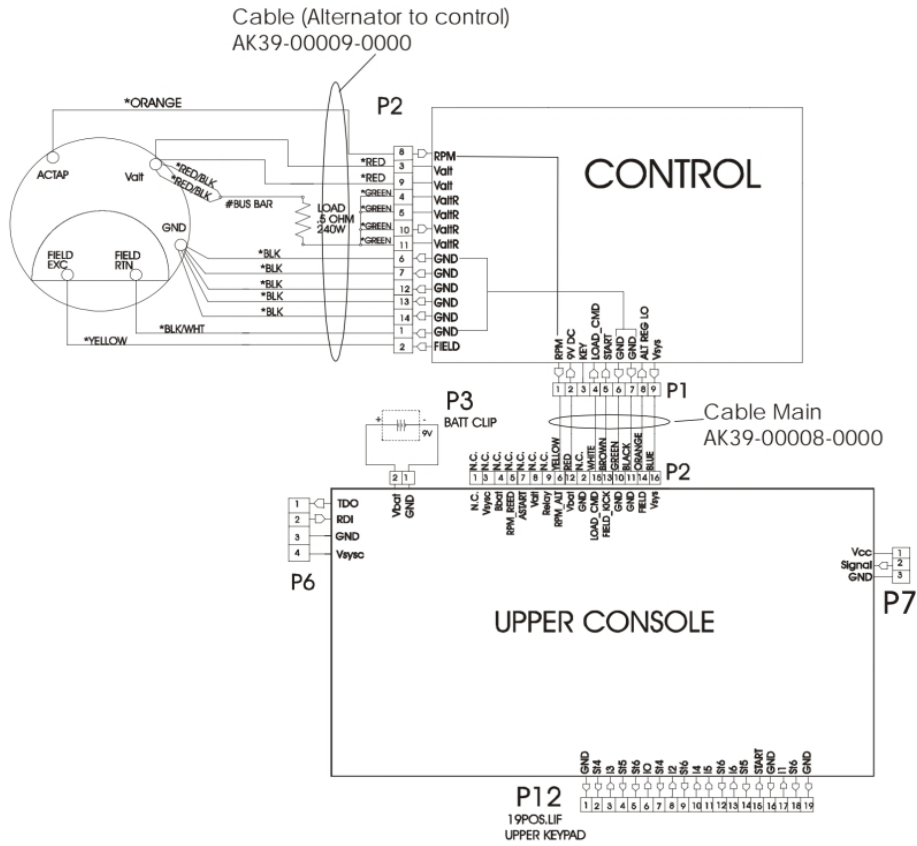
Cable (Alternator to control)
AK39-00009-0000

*ORANGE

P2

CONTROL

ACTAP

Valt

*RED/BLK
*RED/BLK

#BUS BAR

LOAD
.5 OHM
240W

GND

FIELD EXC

FIELD RTN

*RED
*RED
*GREEN
*GREEN
*GREEN
*GREEN
*BLK
*BLK
*BLK
*BLK
*BLK
*BLK/WHT
*YELLOW

8 RPM
3 Valt
9 Valt
4 ValtR
5 ValtR
10 ValtR
11 ValtR
6 GND
7 GND
12 GND
13 GND
14 GND
1 GND
2 FIELD

RPM
9V DC
KEY
LOAD_CMD
START
GND
GND
ALT REG LO
Vsys

1 2 3 4 5 6 7 8 9 P1

P3
BATT CLIP
+ -
9V

Cable Main
AK39-00008-0000

N.C. N.C. N.C. N.C. N.C. N.C. N.C. YELLOW RED N.C. WHITE BROWN GREEN BLACK ORANGE BLUE
1 3 4 5 6 7 8 9 6 12 2 15 13 10 11 14 16
P2

2 1
Vbat
GND

N.C.
Vsysc
Bbat
RPM_REED
ASTART
Valt
Relay
RPM_ALT
Vbat
GND
LOAD_CMD
FIELD_KICK
GND
GND
FIELD
Vsys

1 TDO
2 RDI
3 GND
4 Vsysc

P6

Vcc 1
Signal 2
GND 3

P7

UPPER CONSOLE

GND
St4
I3
St5
St5
St6
IO
St4
I2
St6
I4
I5
St6
I6
St5
START
GND
I1
St6
GND

P12
1 2 3 4 5 6 7 8 9 10 11 12 13 14 15 16 17 18 19
19POS.LIF
UPPER KEYPAD